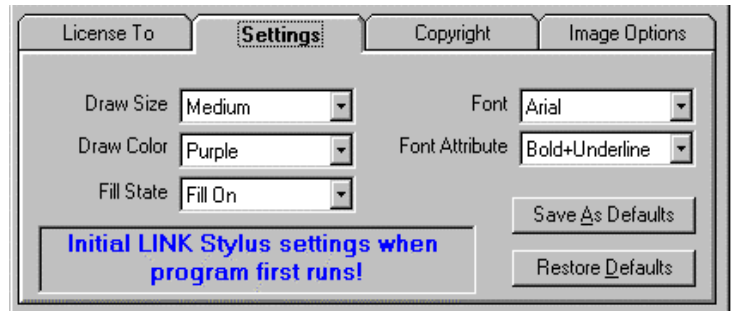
License To | Settings | Copyright | Image Options

Draw Size Medium

Draw Color Purple

Fill State Fill On

Font Arial

Font Attribute Bold+Underline

Save As Defaults

Restore Defaults

Initial LINK Stylus settings when program first runs!